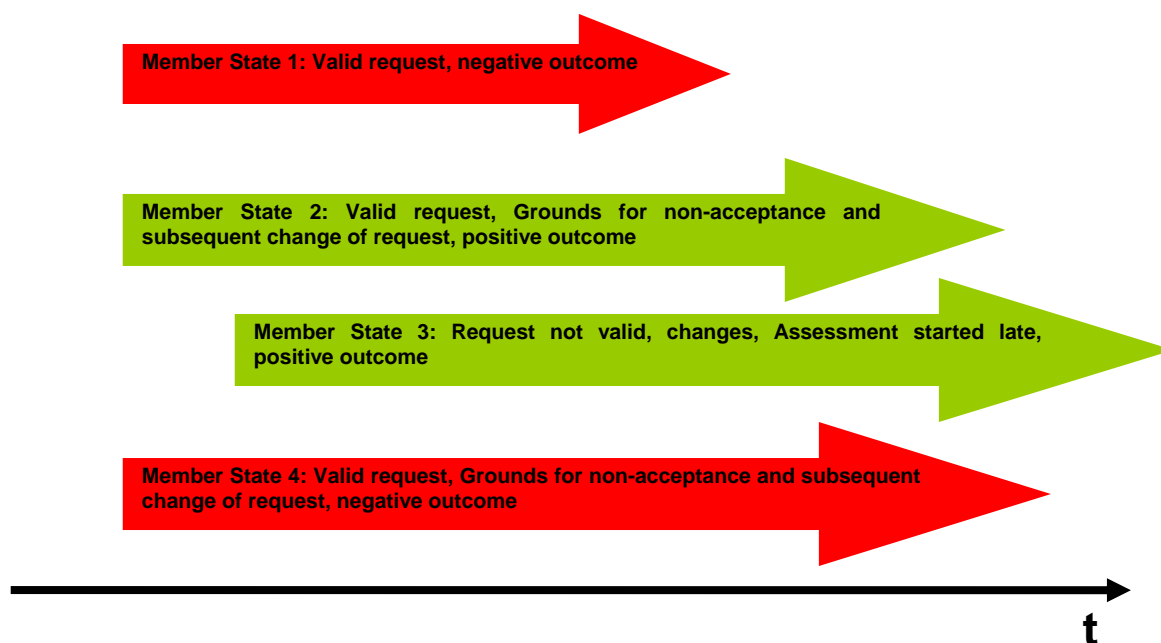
Member State 1: Valid request, negative outcome

Member State 2: Valid request, Grounds for non-acceptance and subsequent change of request, positive outcome

Member State 3: Request not valid, changes, Assessment started late, positive outcome

Member State 4: Valid request, Grounds for non-acceptance and subsequent change of request, negative outcome

t